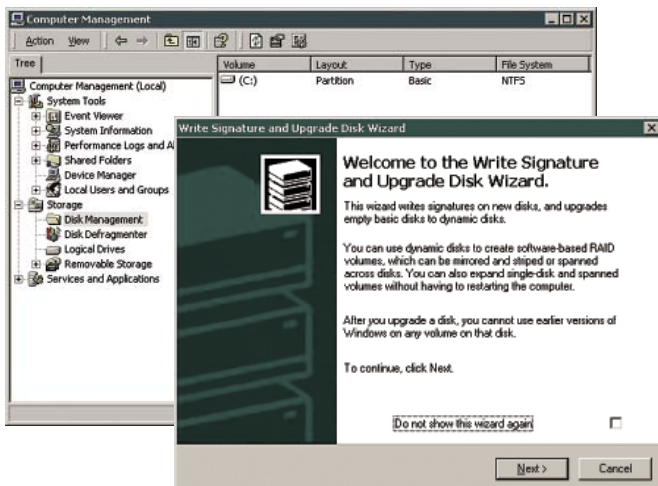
Computer Management

Action View

Tree

Computer Management (Local)
System Tools
Event Viewer
System Information
Performance Logs and A
Shared Folders
Device Manager
Local Users and Groups
Storage
Disk Management
Disk Defragmenter
Logical Drives
Removable Storage
Services and Applications

| Volume | Layout | Type | File System |
|---|---|---|---|
| (C:) | Partition | Basic | NTFS |

Write Signature and Upgrade Disk Wizard

Welcome to the Write Signature and Upgrade Disk Wizard.

This wizard writes signatures on new disks, and upgrades empty basic disks to dynamic disks.

You can use dynamic disks to create software-based RAID volumes, which can be mirrored and striped or spanned across disks. You can also expand single-disk and spanned volumes without having to restarting the computer.

After you upgrade a disk, you cannot use earlier versions of Windows on any volume on that disk.

To continue, click Next.

Do not show this wizard again

Next >
Cancel